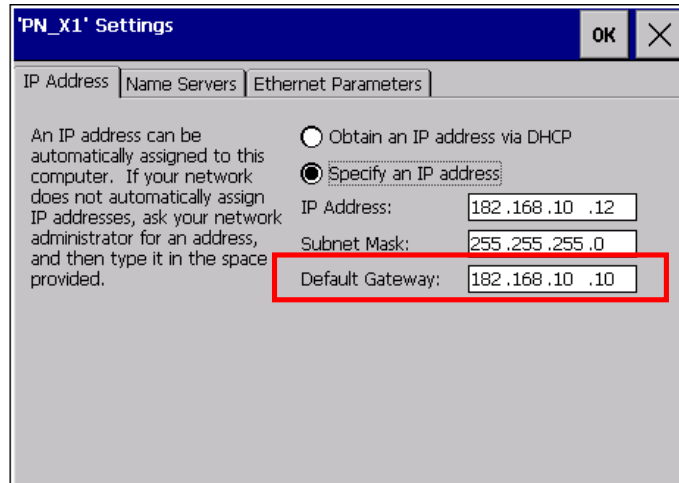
'PN_X1' Settings

OK

IP Address | Name Servers | Ethernet Parameters

An IP address can be automatically assigned to this computer. If your network does not automatically assign IP addresses, ask your network administrator for an address, and then type it in the space provided.

Obtain an IP address via DHCP

Specify an IP address

IP Address: 182 .168 .10 .12

Subnet Mask: 255 .255 .255 .0

Default Gateway: 182 .168 .10 .10